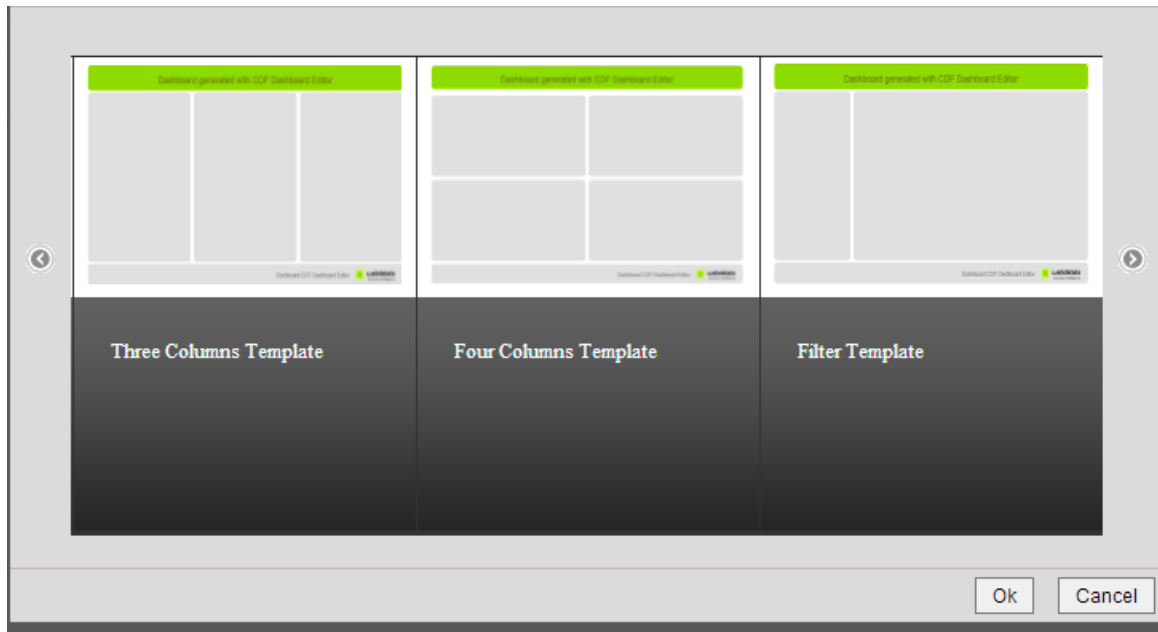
Dashboard generated with CDF Dashboard Editor

Dashboard CDF Dashboard Editor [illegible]

Three Columns Template

Dashboard generated with CDF Dashboard Editor

Dashboard CDF Dashboard Editor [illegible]

Four Columns Template

Dashboard generated with CDF Dashboard Editor

Dashboard CDF Dashboard Editor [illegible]

Filter Template

Ok

Cancel